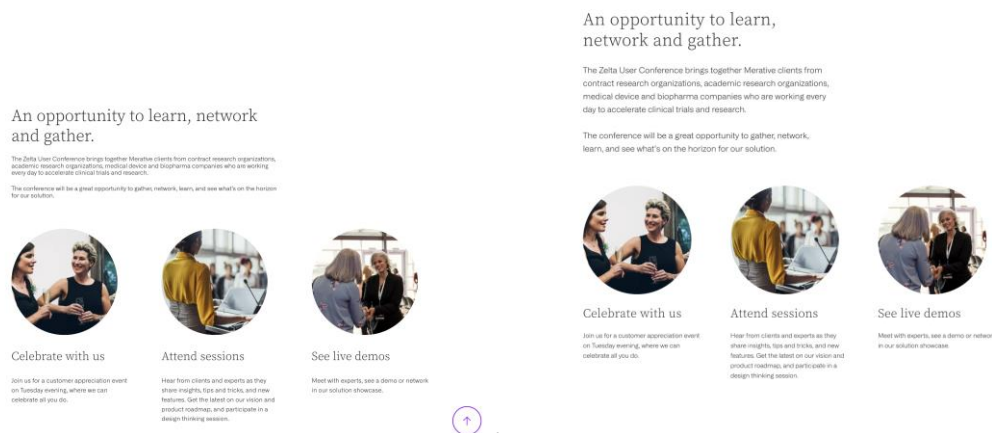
An opportunity to learn, network and gather.

The Zelta User Conference brings together Merative clients from contract research organizations, academic research organizations, medical device and biopharma companies who are working every day to accelerate clinical trials and research.

The conference will be a great opportunity to gather, network, learn, and see what's on the horizon for our solution.

Celebrate with us

Join us for a customer appreciation event on Tuesday evening, where we can celebrate all you do.

Attend sessions

Hear from clients and experts as they share insights, tips and tricks, and new features. Get the latest on our vision and product roadmap, and participate in a design thinking session.

See live demos

Meet with experts, see a demo or network in our solution showcase.

An opportunity to learn, network and gather.

The Zelta User Conference brings together Merative clients from contract research organizations, academic research organizations, medical device and biopharma companies who are working every day to accelerate clinical trials and research.

The conference will be a great opportunity to gather, network, learn, and see what's on the horizon for our solution.

Celebrate with us

Join us for a customer appreciation event on Tuesday evening, where we can celebrate all you do.

Attend sessions

Hear from clients and experts as they share insights, tips and tricks, and new features. Get the latest on our vision and product roadmap, and participate in a design thinking session.

See live demos

Meet with experts, see a demo or network in our solution showcase.